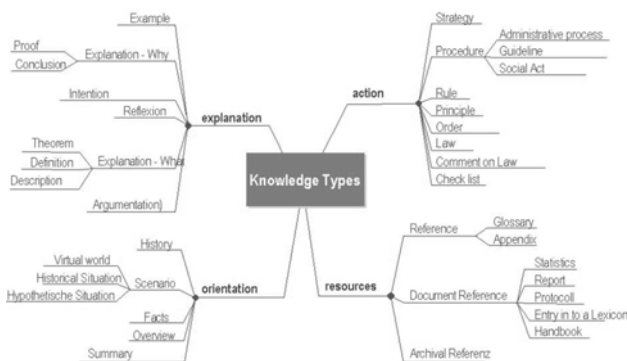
Knowledge Types

explanation
Example
Explanation - Why
Proof
Conclusion
Intention
Reflexion
Explanation - What
Theorem
Definition
Description
Argumentation)

action
Strategy
Procedure
Administrative process
Guideline
Social Act
Rule
Principle
Order
Law
Comment on Law
Check list

orientation
History
Scenario
Virtual world
Historical Situation
Hypothetische Situation
Facts
Overview
Summary

resources
Reference
Glossary
Appendix
Document Reference
Statistics
Report
Protocoll
Entry in to a Lexicon
Handbook
Archival Referenz